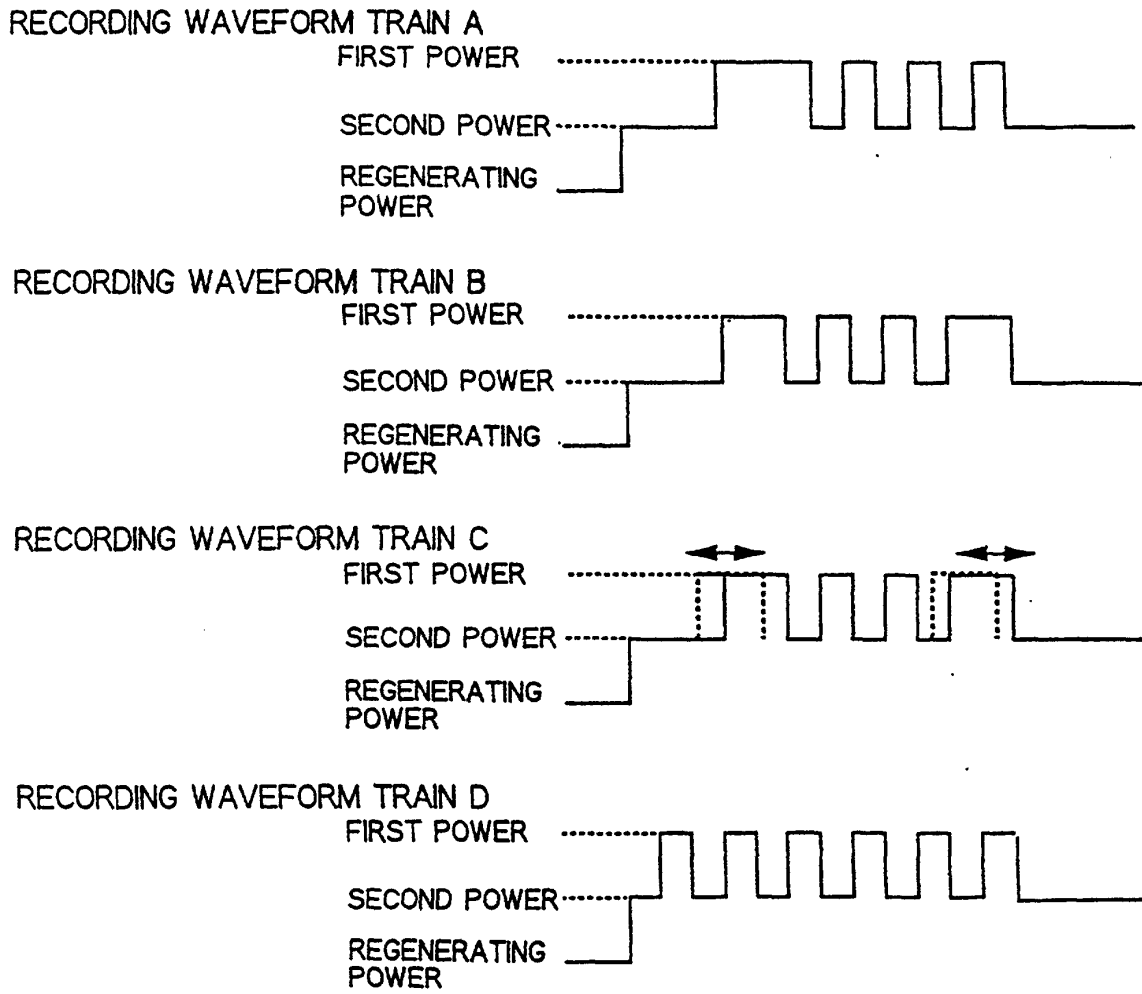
RECORDING WAVEFORM TRAIN A
FIRST POWER
SECOND POWER
REGENERATING POWER

RECORDING WAVEFORM TRAIN B
FIRST POWER
SECOND POWER
REGENERATING POWER

RECORDING WAVEFORM TRAIN C
FIRST POWER
SECOND POWER
REGENERATING POWER

RECORDING WAVEFORM TRAIN D
FIRST POWER
SECOND POWER
REGENERATING POWER